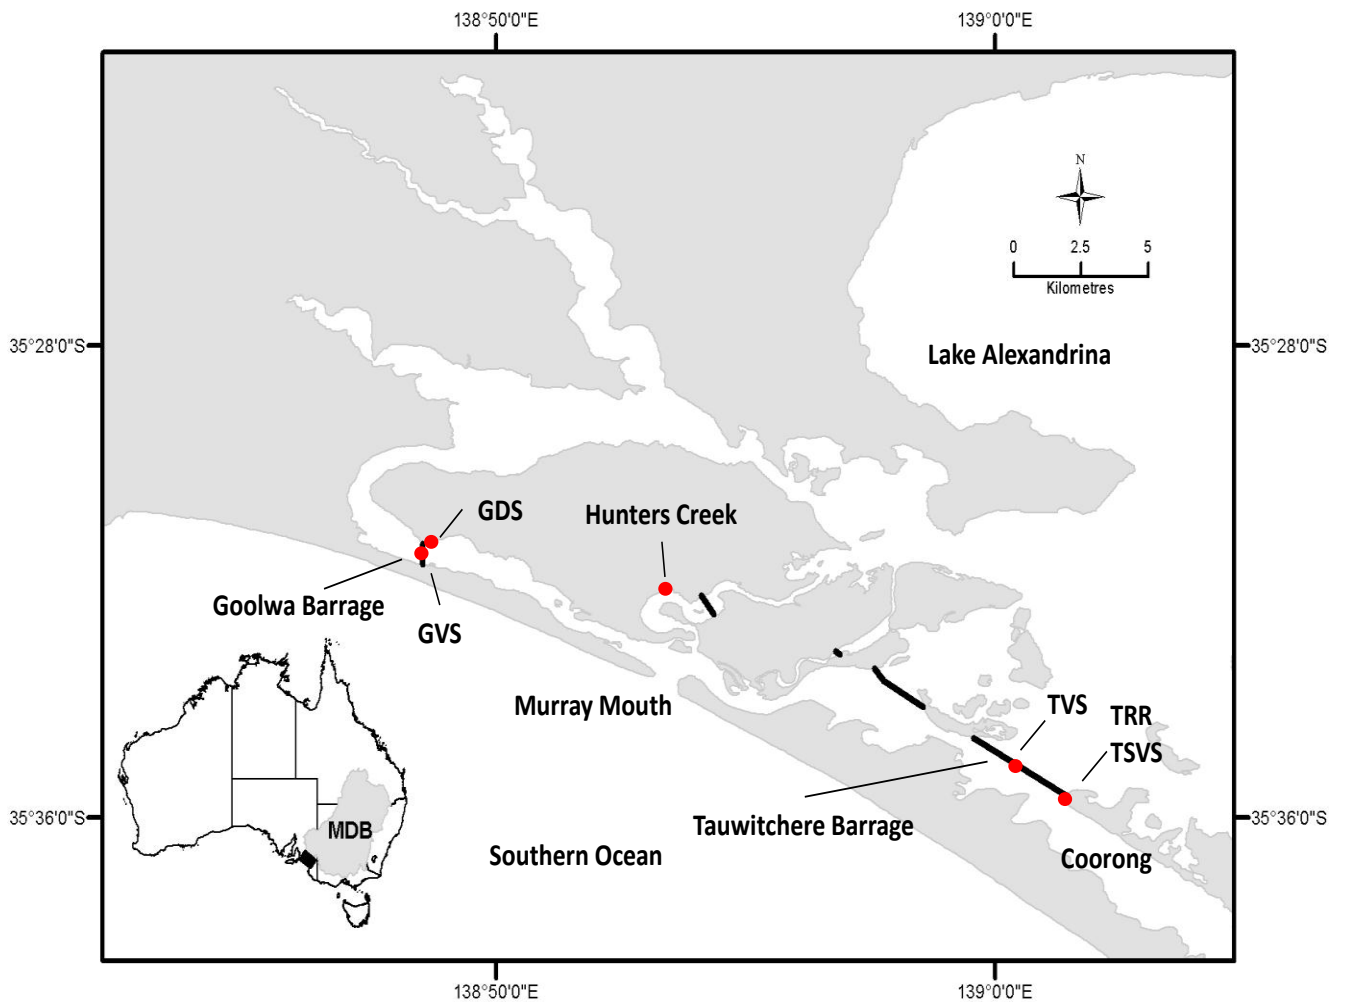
138°50'0"E
139°0'0"E

N
0 2.5 5
Kilometres

35°28'0"S
35°28'0"S

Lake Alexandrina

GDS
Hunters Creek
Goolwa Barrage
GVS
Murray Mouth
TVS
TRR
TSVS
Tauwitchere Barrage
MDB
Southern Ocean
Coorong

35°36'0"S
35°36'0"S

138°50'0"E
139°0'0"E